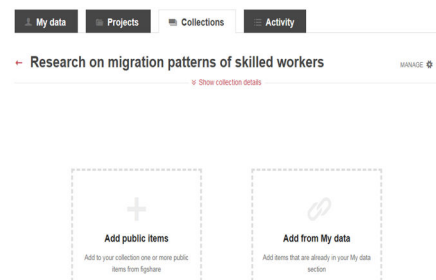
My data
Projects
Collections
Activity

← Research on migration patterns of skilled workers

MANAGE

Show collection details

Add public items

Add to your collection one or more public items from figshare

Add from My data

Add items that are already in your My data section